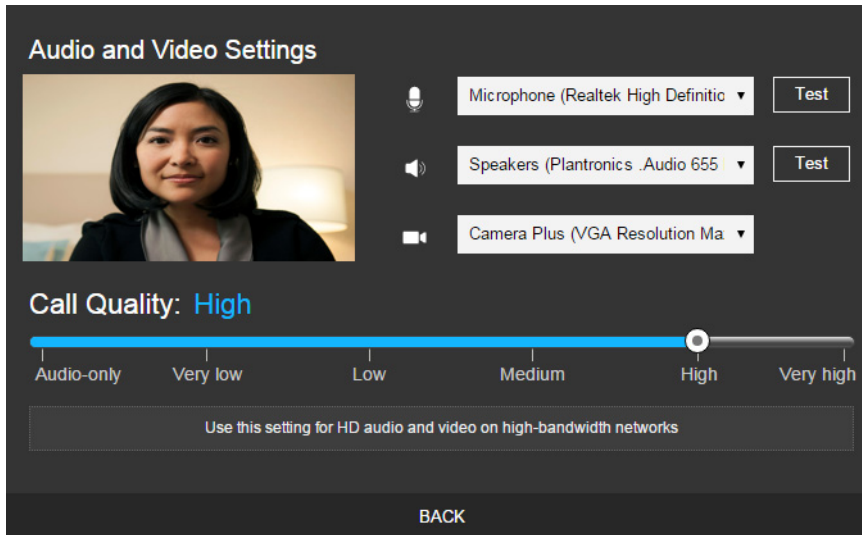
Audio and Video Settings

Microphone (Realtek High Definitio ▾

Test

Speakers (Plantronics .Audio 655 ▾

Test

Camera Plus (VGA Resolution Ma ▾

Call Quality: High

Audio-only

Very low

Low

Medium

High

Very high

Use this setting for HD audio and video on high-bandwidth networks

BACK